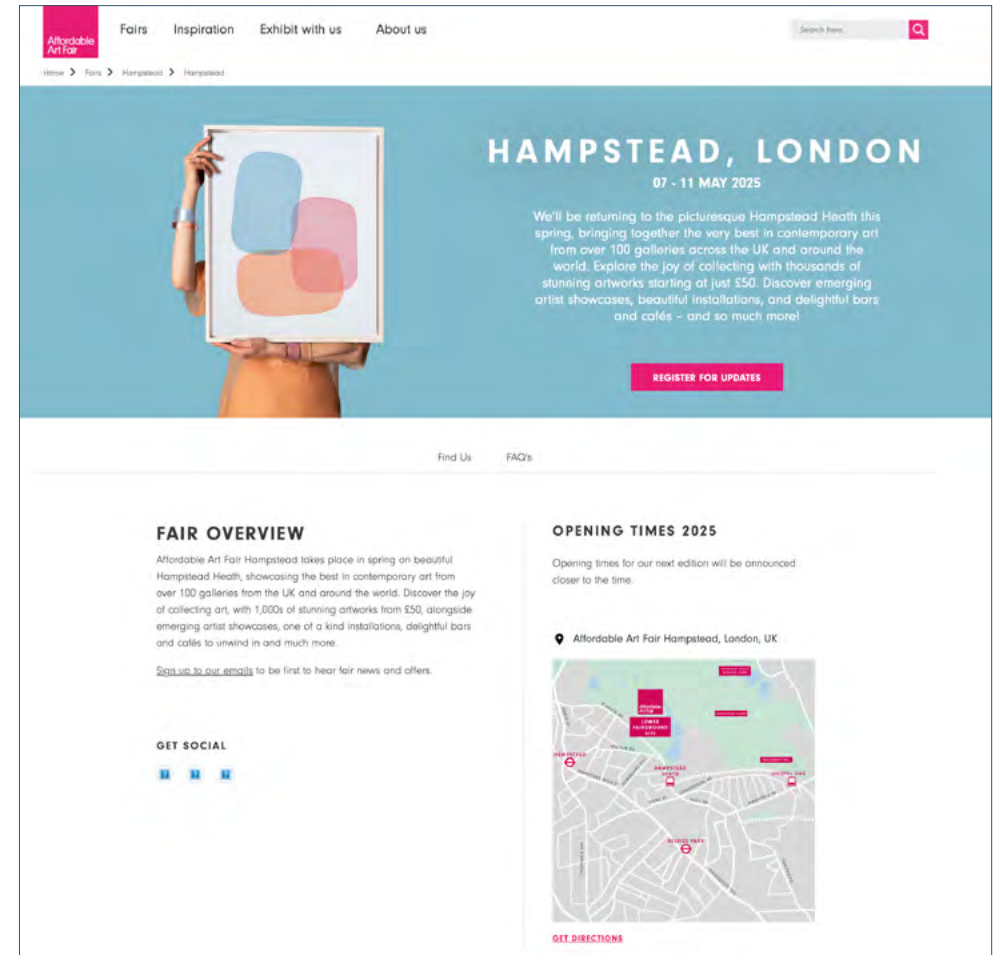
Affordable Art Fair

Fairs Inspiration Exhibit with us About us

Search here

Home > Fairs > Hampstead > Hampstead

HAMPSTEAD, LONDON

07 - 11 MAY 2025

We'll be returning to the picturesque Hampstead Heath this spring, bringing together the very best in contemporary art from over 100 galleries across the UK and around the world. Explore the joy of collecting with thousands of stunning artworks starting at just £50. Discover emerging artist showcases, beautiful installations, and delightful bars and cafés – and so much more!

REGISTER FOR UPDATES

Find Us FAQ's

FAIR OVERVIEW

Affordable Art Fair Hampstead takes place in spring on beautiful Hampstead Heath, showcasing the best in contemporary art from over 100 galleries from the UK and around the world. Discover the joy of collecting art, with 1,000s of stunning artworks from £50, alongside emerging artist showcases, one of a kind installations, delightful bars and cafés to unwind in and much more.

Sign up to our emails to be first to hear fair news and offers.

GET SOCIAL

OPENING TIMES 2025

Opening times for our next edition will be announced closer to the time.

Affordable Art Fair Hampstead, London, UK

Affordable Art Fair

LOWER FAIRGROUND SITE

HAMPSTEAD

HAMPSTEAD HEATH

BELSIZE PARK

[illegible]

GET DIRECTIONS